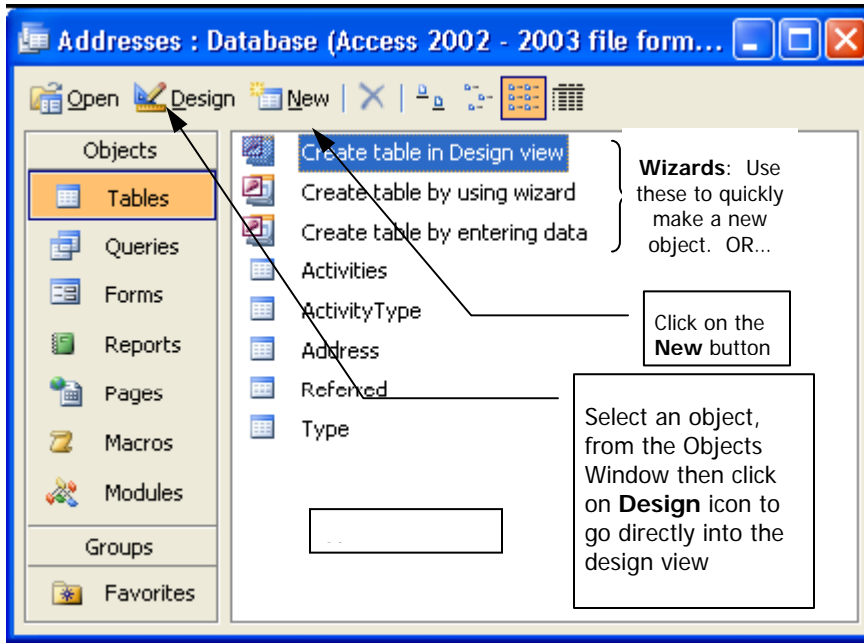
Addresses : Database (Access 2002 - 2003 file form...

Open Design New

Objects

Tables

Queries

Forms

Reports

Pages

Macros

Modules

Groups

Favorites

Create table in Design view

Create table by using wizard

Create table by entering data

Activities

ActivityType

Address

Referred

Type

**Wizards**: Use these to quickly make a new object. OR...

Click on the **New** button

Select an object, from the Objects Window then click on **Design** icon to go directly into the design view